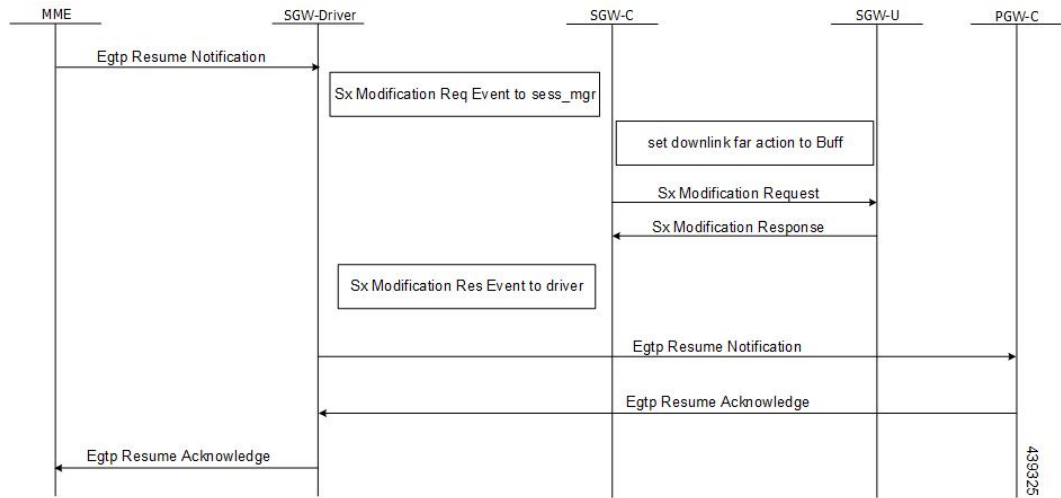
MME

SGW-Driver

SGW-C

SGW-U

PGW-C

Egtp Resume Notification

Sx Modification Req Event to sess_mgr

set downlink far action to Buff

Sx Modification Request

Sx Modification Response

Sx Modification Res Event to driver

Egtp Resume Notification

Egtp Resume Acknowledge

Egtp Resume Acknowledge

439325